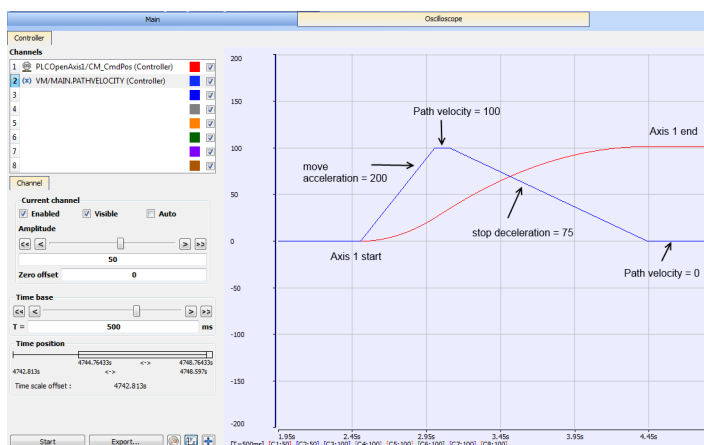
Main

Oscilloscope

Controller

Channels

1 PLCOpenAxis1/CM_CmdPos (Controller)

2 (x) VM/MAIN.PATHVELOCITY (Controller)

3

4

5

6

7

8

Channel

Current channel

Enabled Visible Auto

Amplitude

<< < > >>

50

Zero offset 0

Time base

<< < > >>

T = 500 ms

Time position

4744.76433s <-> 4748.76433s

4742.813s <-> 4748.597s

Time scale offset : 4742.813s

Start Export...

200

150

100

50

0

-50

-100

-150

-200

1.95s 2.45s 2.95s 3.45s 3.95s 4.45s

Path velocity = 100

Axis 1 end

move acceleration = 200

stop deceleration = 75

Axis 1 start

Path velocity = 0